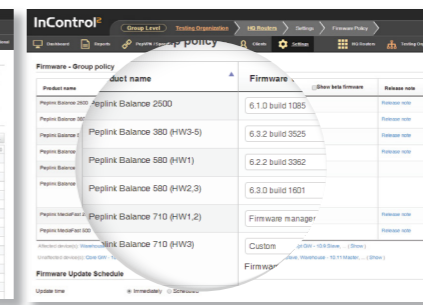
InControl²

Group Level | Testing Organization | HQ Routers | Settings | Firmware Policy

Dashboard | Reports | PepVPN / ... | ...p policy | Clients | Settings | HQ Routers | Testing Ou...

Firmware - Group policy

Product name

Peplink Balance 2500

Peplink Balance 380

Peplink Balance 5...

Peplink Balance ...

Peplink Balance ...

Peplink Balance ...

Peplink MediaFast ...

Peplink MediaFast 500

...roduct name | Firmware ...

Peplink Balance 2500 | 6.1.0 build 1085

Peplink Balance 380 (HW3-5) | 6.3.2 build 3525

Peplink Balance 580 (HW1) | 6.2.2 build 3362

Peplink Balance 580 (HW2,3) | 6.3.0 build 1601

Peplink Balance 710 (HW1,2) | Firmware manager

...link Balance 710 (HW3) | Custom

Firmw...

Show beta firmware

Release note

Release note

Release note

Release note

Release note

Release note

Release note

Release note

Affected device(s): Warehouse ...

Unaffected device(s): Store GW - ...

...ore GW - 10.6 Store, ... (Show)

...ore, Warehouse - 10.11 Master, ... (Show)

Firmware Update Schedule

Update time | Immediately | Scheduled